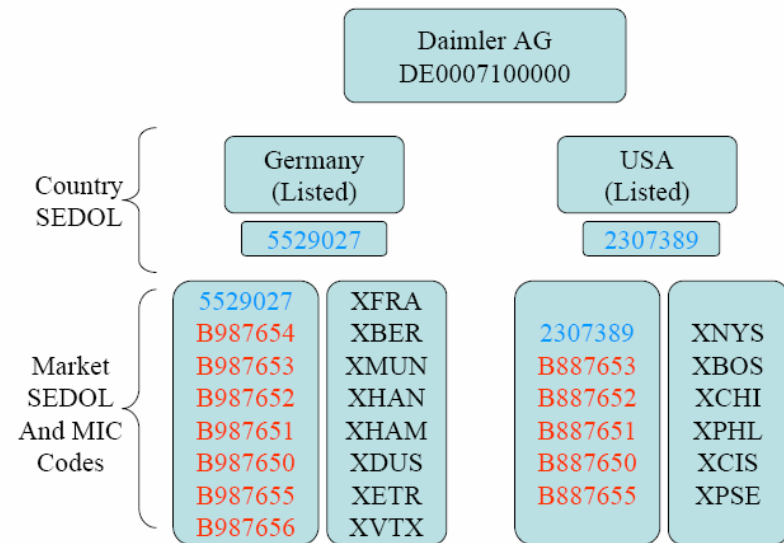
Daimler AG
DE0007100000

Country SEDOL

Germany (Listed)

5529027

USA (Listed)

2307389

Market SEDOL And MIC Codes

| 5529027 | XFRA |
|---|---|
| B987654 | XBER |
| B987653 | XMUN |
| B987652 | XHAN |
| B987651 | XHAM |
| B987650 | XDUS |
| B987655 | XETR |
| B987656 | XVTX |

| 2307389 | XNYS |
|---|---|
| B887653 | XBOS |
| B887652 | XCHI |
| B887651 | XPHL |
| B887650 | XCIS |
| B887655 | XPSE |